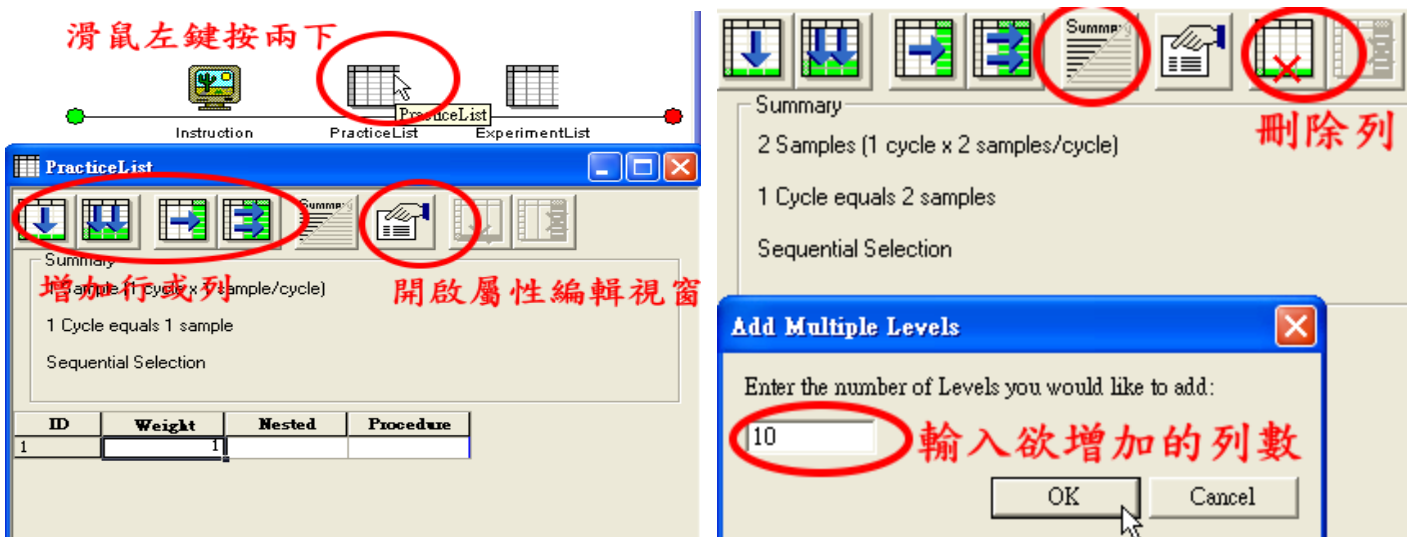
滑鼠左鍵按兩下

PracticeList

Instruction PracticeList ExperimentList

PracticeList

Summary

增加行或列

1 Sample (1 cycle x 1 sample/cycle)

開啟屬性編輯視窗

1 Cycle equals 1 sample

Sequential Selection

| ID | Weight | Nested | Procedure |
|---|---|---|---|
| 1 | 1 | | |

Summary

Summary

2 Samples (1 cycle x 2 samples/cycle)

刪除列

1 Cycle equals 2 samples

Sequential Selection

Add Multiple Levels

Enter the number of Levels you would like to add:

10

輸入欲增加的列數

OK Cancel